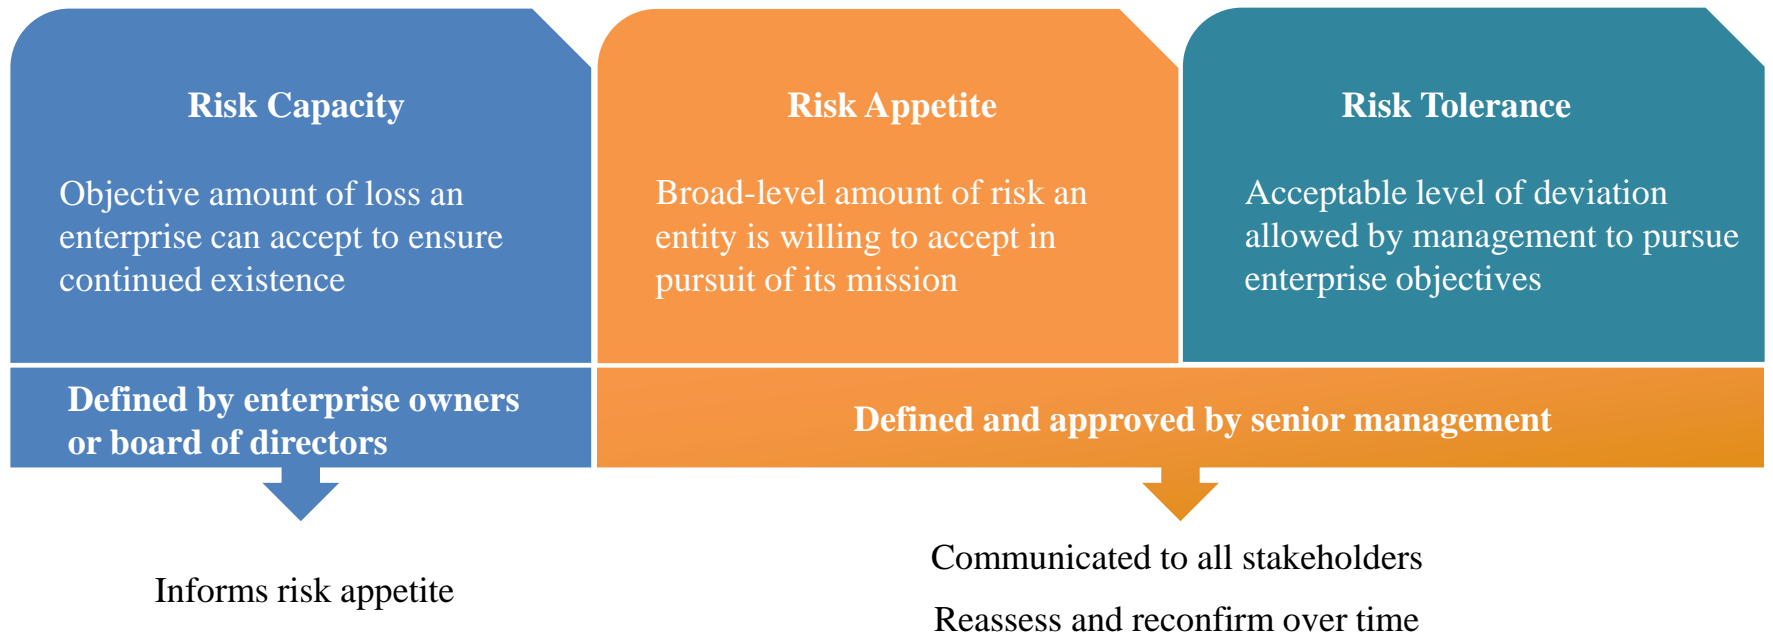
Risk Capacity

Objective amount of loss an enterprise can accept to ensure continued existence

Risk Appetite

Broad-level amount of risk an entity is willing to accept in pursuit of its mission

Risk Tolerance

Acceptable level of deviation allowed by management to pursue enterprise objectives

Defined by enterprise owners or board of directors

Defined and approved by senior management

Informs risk appetite

Communicated to all stakeholders

Reassess and reconfirm over time